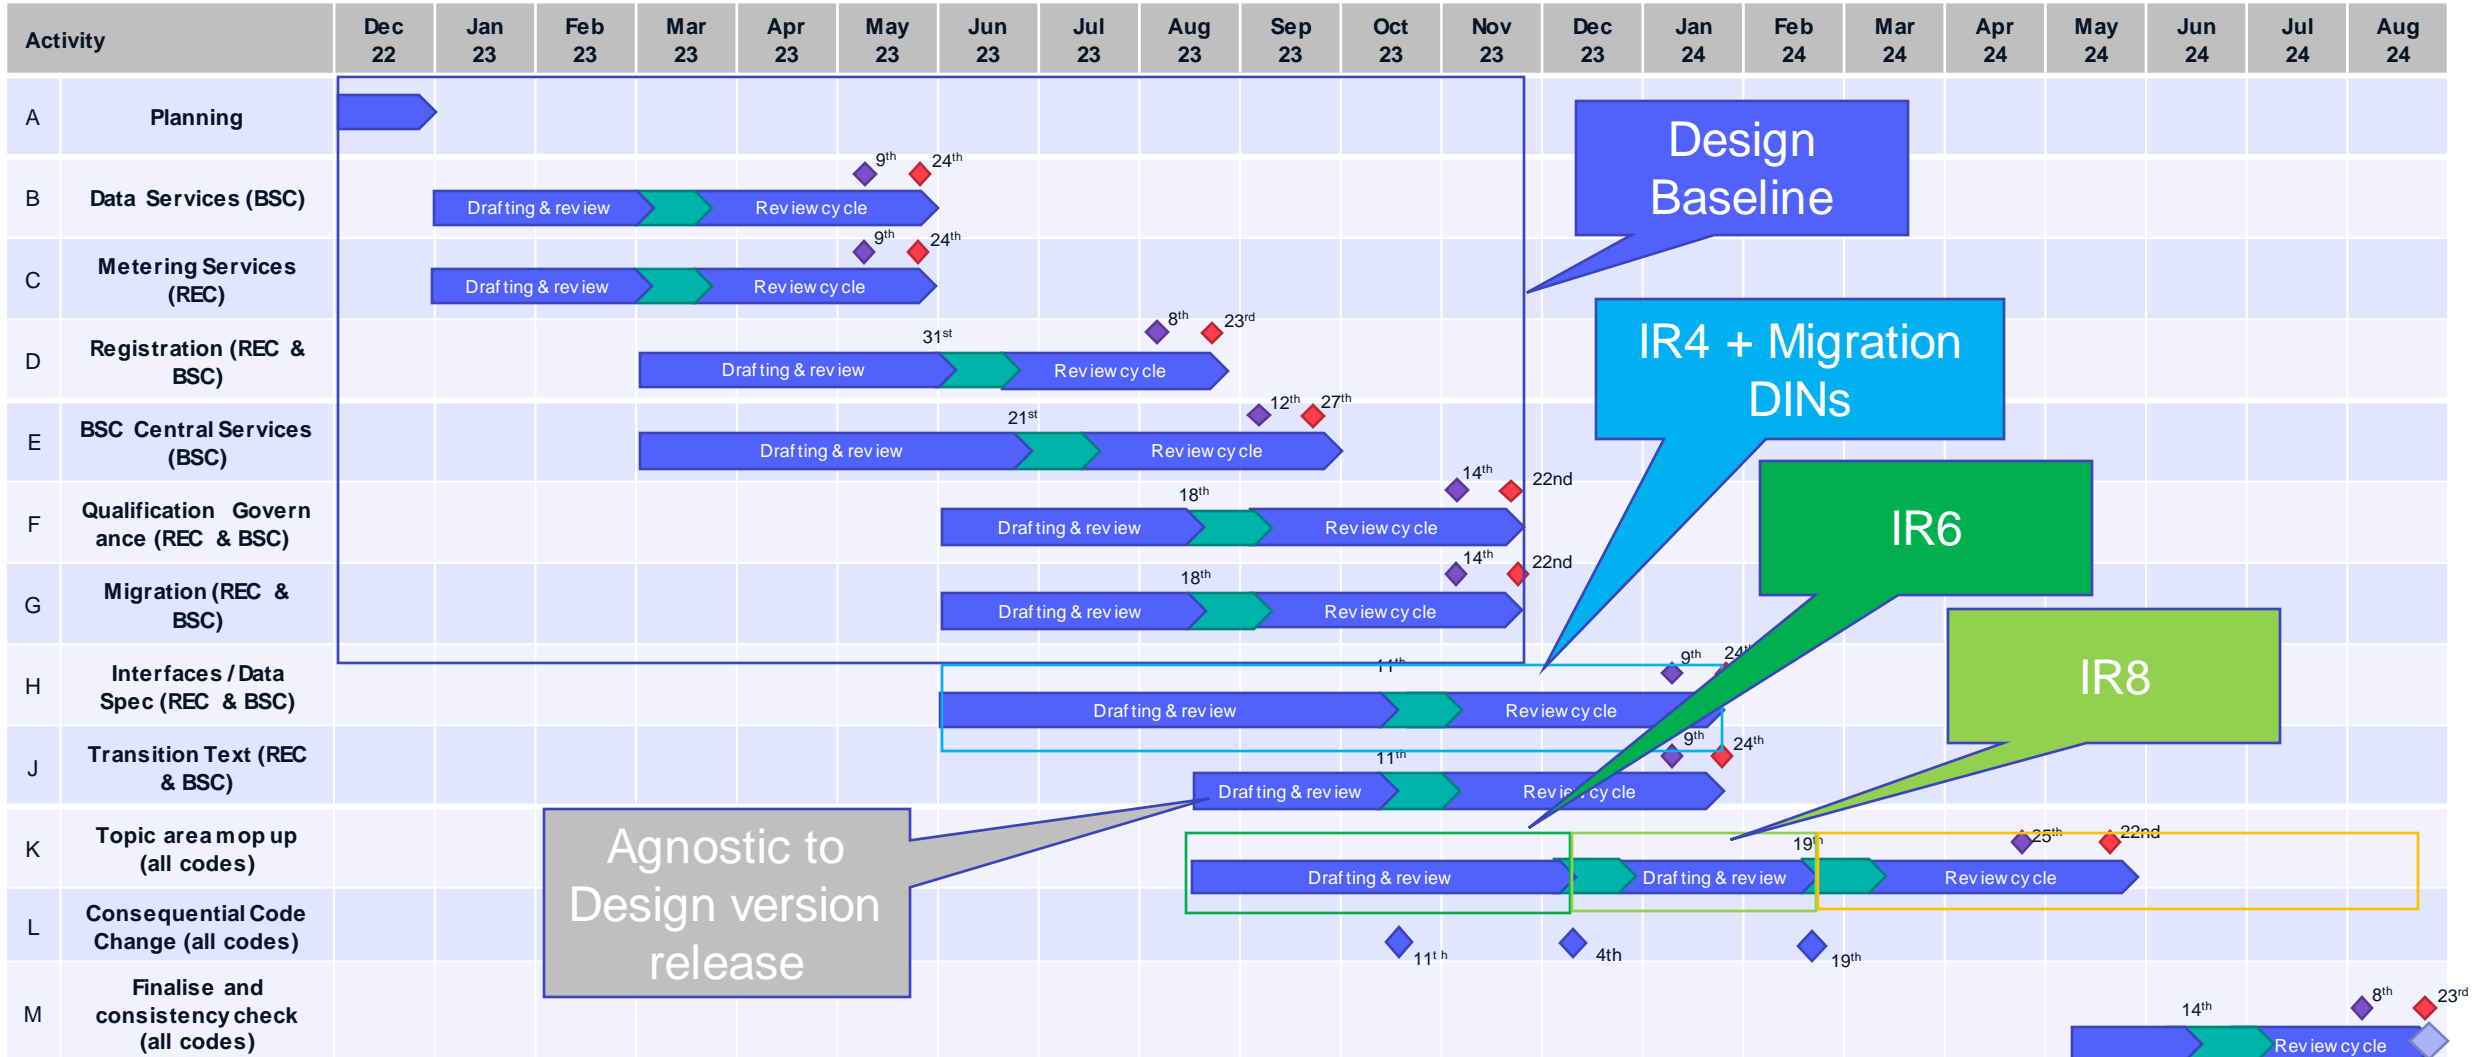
| Activity | | Dec 22 | Jan 23 | Feb 23 | Mar 23 | Apr 23 | May 23 | Jun 23 | Jul 23 | Aug 23 | Sep 23 | Oct 23 | Nov 23 | Dec 23 | Jan 24 | Feb 24 | Mar 24 | Apr 24 | May 24 | Jun 24 | Jul 24 | Aug 24 |
|---|---|---|---|---|---|---|---|---|---|---|---|---|---|---|---|---|---|---|---|---|---|---|
| A | Planning | | | | | | | | | | | | | | | | | | | | | |
| B | Data Services (BSC) | | | | | | | | | | | | | | | | | | | | | |
| C | Metering Services (REC) | | | | | | | | | | | | | | | | | | | | | |
| D | Registration (REC & BSC) | | | | | | | | | | | | | | | | | | | | | |
| E | BSC Central Services (BSC) | | | | | | | | | | | | | | | | | | | | | |
| F | Qualification Governance (REC & BSC) | | | | | | | | | | | | | | | | | | | | | |
| G | Migration (REC & BSC) | | | | | | | | | | | | | | | | | | | | | |
| H | Interfaces / Data Spec (REC & BSC) | | | | | | | | | | | | | | | | | | | | | |
| J | Transition Text (REC & BSC) | | | | | | | | | | | | | | | | | | | | | |
| K | Topic area mop up (all codes) | | | | | | | | | | | | | | | | | | | | | |
| L | Consequential Code Change (all codes) | | | | | | | | | | | | | | | | | | | | | |
| M | Finalise and consistency check (all codes) | | | | | | | | | | | | | | | | | | | | | |

9th 24th Drafting & review Review cycle
9th 24th Drafting & review Review cycle
31st 8th 23rd Drafting & review Review cycle
21st 12th 27th Drafting & review Review cycle
18th 14th 22nd Drafting & review Review cycle
18th 14th 22nd Drafting & review Review cycle
11th 9th 24th Drafting & review Review cycle
11th 9th 24th Drafting & review Review cycle
19th 25th 22nd Drafting & review Drafting & review Review cycle
11th 4th 19th
14th 8th 23rd Review cycle

Design Baseline

IR4 + Migration DINs

IR6

IR8

Agnostic to Design version release